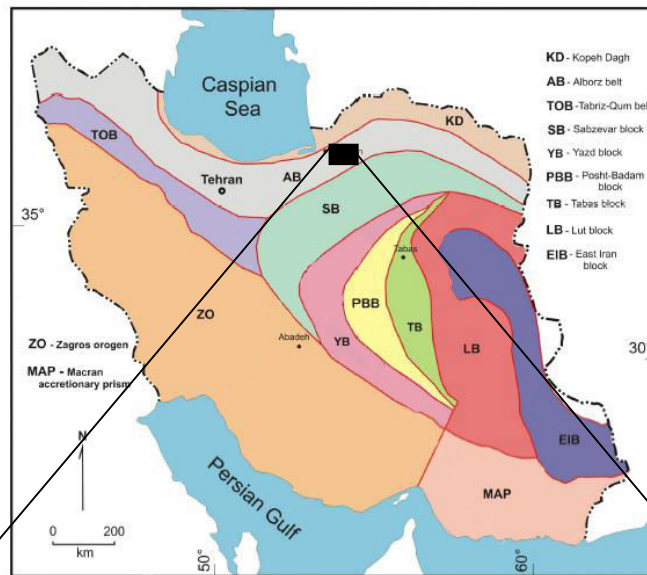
Caspian Sea

KD - Kopeh Dagh
AB - Alborz belt
TOB - Tabriz-Qum belt
SB - Sabzevar block
YB - Yazd block
PBB - Posht-Badam block
TB - Tabas block
LB - Lut block
EIB - East Iran block

KD
TOB
AB
Tehran
35°
SB
Tabas
PBB
TB
ZO
Abadeh
YB
LB
30°

ZO - Zagros orogen
MAP - Macran accretionary prism

EIB
N
MAP
Persian Gulf
0 200
km
50°
60°